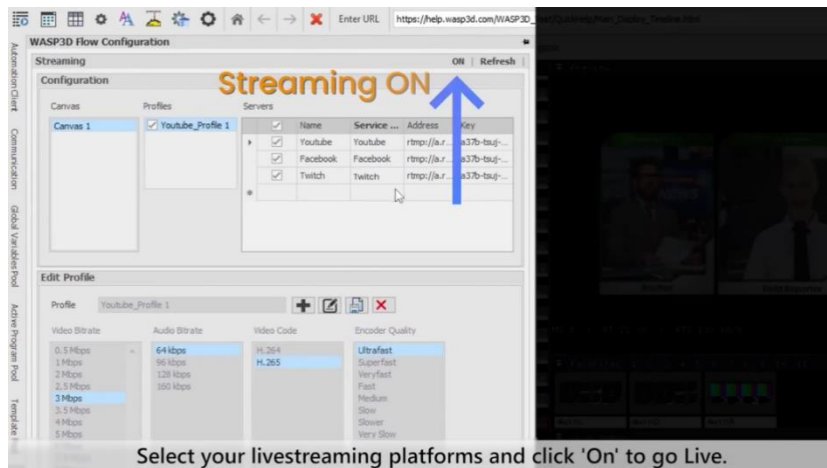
Enter URL https://help.wasp3d.com/WASP3D_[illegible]

WASP3D Flow Configuration

Streaming ON | Refresh

Streaming ON

Configuration

Canvas
Canvas 1

Profiles
Youtube_Profile 1

Servers

| | Name | Service ... | Address | Key |
|---|---|---|---|---|
| | Youtube | Youtube | rtmp://a.r... | a37b-tsuj-... |
| | Facebook | Facebook | rtmp://a.r... | a37b-tsuj-... |
| | Twitch | Twitch | rtmp://a.r... | a37b-tsuj-... |

Edit Profile

Profile Youtube_Profile 1

Video Bitrate
0.5 Mbps
1 Mbps
2 Mbps
2.5 Mbps
3 Mbps
3.5 Mbps
4 Mbps
5 Mbps

Audio Bitrate
64 kbps
96 kbps
128 kbps
160 kbps

Video Code
H.264
H.265

Encoder Quality
Ultrafast
Superfast
Veryfast
Fast
Medium
Slow
Slower
Very Slow

Automation Client
Communication
Global Variables Pool
Active Program Pool
Template

Select your livestreaming platforms and click 'On' to go Live.